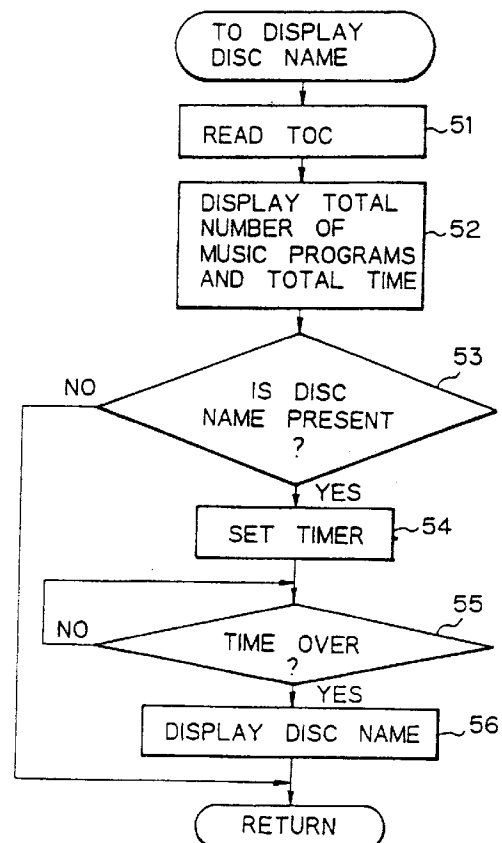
TO DISPLAY DISC NAME

READ TOC

51

DISPLAY TOTAL NUMBER OF MUSIC PROGRAMS AND TOTAL TIME

52

53

NO

IS DISC NAME PRESENT ?

YES

SET TIMER

54

55

NO

TIME OVER ?

YES

DISPLAY DISC NAME

56

RETURN